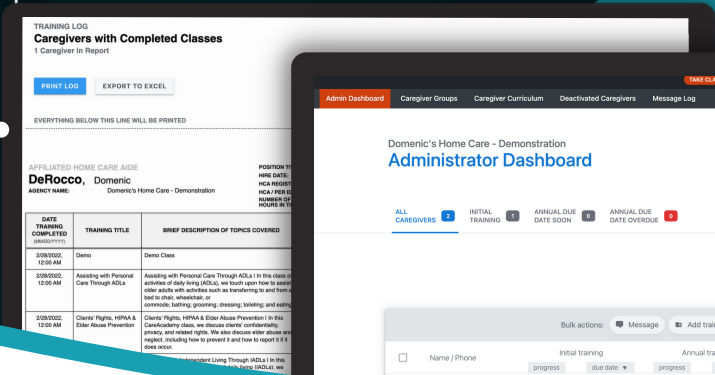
TRAINING LOG
Caregivers with Completed Classes
1 Caregiver in Report

PRINT LOG
EXPORT TO EXCEL

EVERYTHING BELOW THIS LINE WILL BE PRINTED

AFFILIATED HOME CARE AIDE
DeRocco, Domenic
AGENCY NAME: Domenic's Home Care - Demonstration

POSITION TI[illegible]
HIRE DATE:
HCA REGIST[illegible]
HCA / PER I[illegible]
NUMBER OF
HOURS IN T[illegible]

| DATE TRAINING COMPLETED (MM/DD/YYYY) | TRAINING TITLE | BRIEF DESCRIPTION OF TOPICS COVERED |
|---|---|---|
| 2/28/2022, 12:00 AM | Demo | Demo Class |
| 2/28/2022, 12:00 AM | Assisting with Personal Care Through ADLs | Assisting with Personal Care Through ADLs I In this class o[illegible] activities of daily living (ADLs), we touch upon how to assis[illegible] elder adults with activities such as transferring to and from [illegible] bed to chair, wheelchair, or commode; bathing; grooming; dressing; toileting; and eating |
| 2/28/2022, 12:00 AM | Clients' Rights, HIPAA & Elder Abuse Prevention | Clients' Rights, HIPAA & Elder Abuse Prevention I In this CareAcademy class, we discuss clients' confidentiality, privacy, and related rights. We also discuss elder abuse and neglect, including how to prevent it and how to report it if it does occur. |
| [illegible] | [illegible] | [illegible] Independent Living Through IADLs I In this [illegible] daily living (IADLs), we |

TAKE CLA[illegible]
Admin Dashboard
Caregiver Groups
Caregiver Curriculum
Deactivated Caregivers
Message Log

Domenic's Home Care - Demonstration
Administrator Dashboard

ALL CAREGIVERS 2
INITIAL TRAINING 1
ANNUAL DUE DATE SOON 0
ANNUAL DUE DATE OVERDUE 0

Bulk actions:
Message
Add trai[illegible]

Name / Phone
Initial training
progress
due date ▼
Annual tra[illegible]
progress